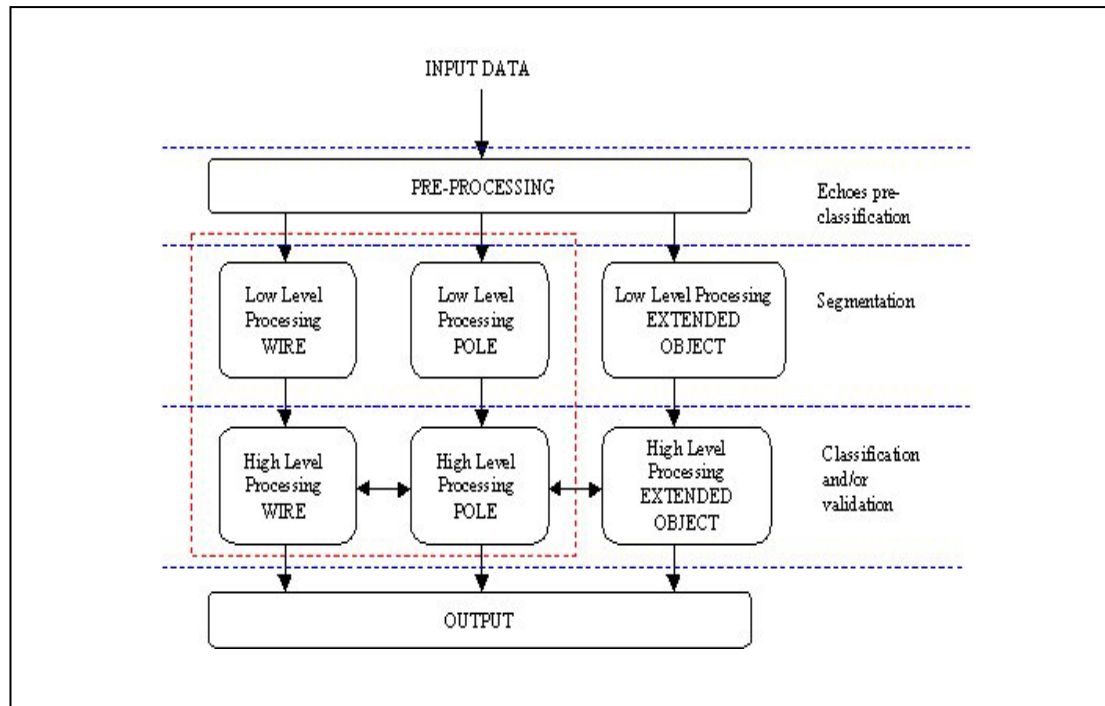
INPUT DATA

PRE-PROCESSING

Echoes pre-classification

Low Level Processing WIRE

Low Level Processing POLE

Low Level Processing EXTENDED OBJECT

Segmentation

High Level Processing WIRE

High Level Processing POLE

High Level Processing EXTENDED OBJECT

Classification and/or validation

OUTPUT